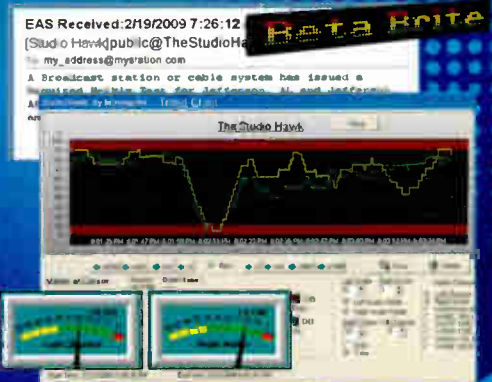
EAS Received:2/19/2009 7:26:12

[Studio Hawk]public@TheStudioHa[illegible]

To: my_address@mystation.com

A Broadcast station or cable system has issued a Required Monthly Test for Jefferson, AL and Jefferson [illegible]

Beta Brite

The Studio Hawk

Trend Chart

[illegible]